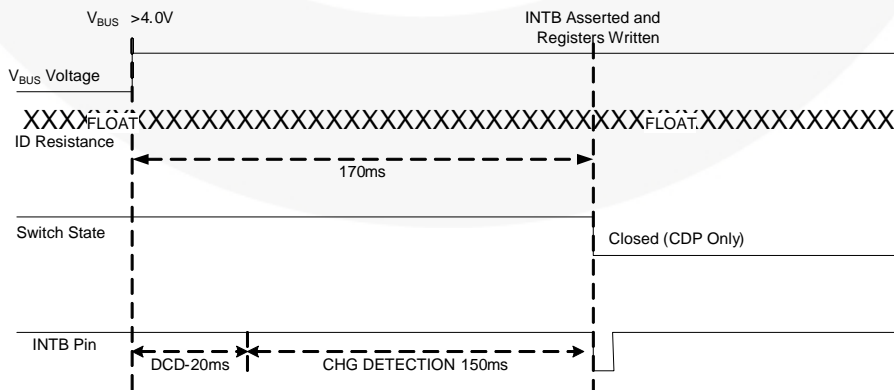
$V_{BUS}$ >4.0V

INTB Asserted and Registers Written

$V_{BUS}$ Voltage

XXXXFLOATXXXXXXXXXXXXXXXXXXXXXXXXXXXXXXXFLOATXXXXXXXXXXXX

ID Resistance

170ms

Switch State

Closed (CDP Only)

INTB Pin

DCD-20ms

CHG DETECTION 150ms